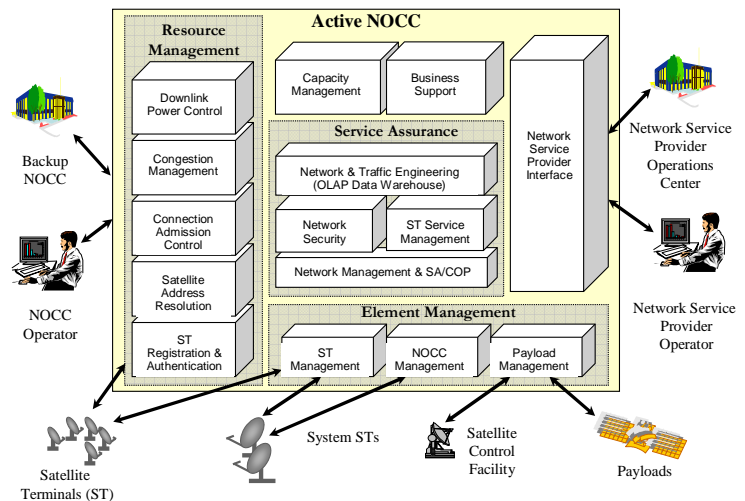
Active NOCC

Resource Management

Downlink Power Control

Congestion Management

Connection Admission Control

Satellite Address Resolution

ST Registration & Authentication

Capacity Management

Business Support

Service Assurance

Network & Traffic Engineering (OLAP Data Warehouse)

Network Security

ST Service Management

Network Management & SA/COP

Network Service Provider Interface

Element Management

ST Management

NOCC Management

Payload Management

Backup NOCC

NOCC Operator

Network Service Provider Operations Center

Network Service Provider Operator

Satellite Terminals (ST)

System STs

Satellite Control Facility

Payloads